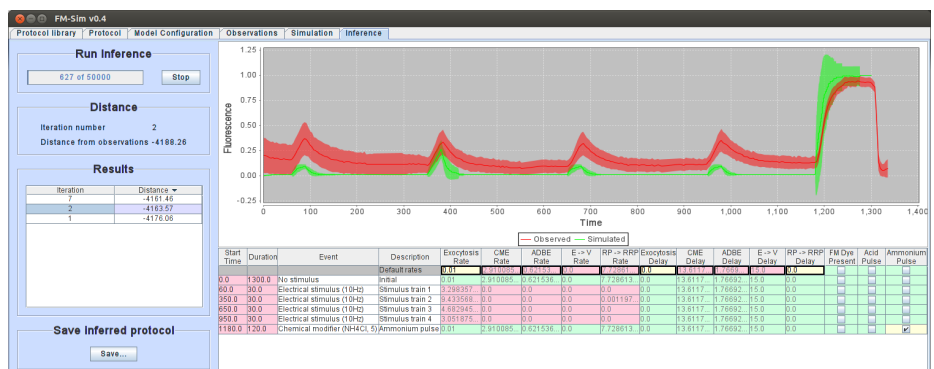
FM-Sim v0.4

Protocol library | Protocol | Model Configuration | Observations | Simulation | Inference

Run Inference

627 of 50000 Stop

Distance

Iteration number 2

Distance from observations -4188.26

Results

| Iteration | Distance |
|---|---|
| 7 | -4161.46 |
| 2 | -4163.57 |
| 1 | -4176.06 |

Save inferred protocol

Save...

1.25
1.00
0.75
0.50
0.25
0.00
-0.25
Fluorescence
0 100 200 300 400 500 600 700 800 900 1,000 1,100 1,200 1,300 1,400
Time
— Observed — Simulated

| Start Time | Duration | Event | Description | Exocytosis Rate | CME Rate | ADBE Rate | E -> V Rate | RP -> RRP Rate | Exocytosis Delay | CME Delay | ADBE Delay | E -> V Delay | RP -> RRP Delay | FM Dye Present | Acid Pulse | Ammonium Pulse |
|---|---|---|---|---|---|---|---|---|---|---|---|---|---|---|---|---|
| | | | Default rates | 0.01 | 2.910085... | 0.621536... | 0.0 | 7.72861... | 0.0 | 13.6117... | 1.7669... | 15.0 | 0.0 | | | |
| 0.0 | 1300.0 | No stimulus | Initial | 0.01 | 2.910085... | 0.621536... | 0.0 | 7.728613... | 0.0 | 13.6117... | 1.76692... | 15.0 | 0.0 | | | |
| 60.0 | 30.0 | Electrical stimulus (10Hz) | Stimulus train 1 | 3.298357... | 0.0 | 0.0 | 0.0 | 0.0 | 0.0 | 13.6117... | 1.76692... | 15.0 | 0.0 | | | |
| 350.0 | 30.0 | Electrical stimulus (10Hz) | Stimulus train 2 | 9.433568... | 0.0 | 0.0 | 0.0 | 0.001197... | 0.0 | 13.6117... | 1.76692... | 15.0 | 0.0 | | | |
| 650.0 | 30.0 | Electrical stimulus (10Hz) | Stimulus train 3 | 4.682945... | 0.0 | 0.0 | 0.0 | 0.0 | 0.0 | 13.6117... | 1.76692... | 15.0 | 0.0 | | | |
| 950.0 | 30.0 | Electrical stimulus (10Hz) | Stimulus train 4 | 3.051875... | 0.0 | 0.0 | 0.0 | 0.0 | 0.0 | 13.6117... | 1.76692... | 15.0 | 0.0 | | | |
| 1180.0 | 120.0 | Chemical modifier (NH4Cl, 5) | Ammonium pulse | 0.01 | 2.910085... | 0.621536... | 0.0 | 7.728613... | 0.0 | 13.6117... | 1.76692... | 15.0 | 0.0 | | | ✓ |